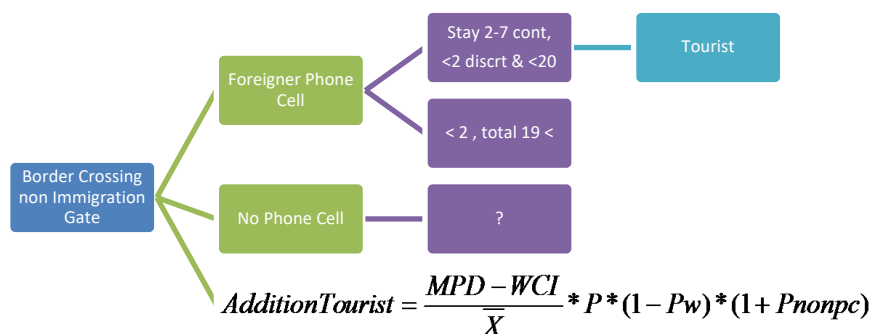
Border Crossing non Immigration Gate

Foreigner Phone Cell

Stay 2-7 cont, <2 discrt & <20

Tourist

< 2 , total 19 <

No Phone Cell

?

$AdditionTourist = \frac{MPD - WCI}{\overline{X}} * P * (1 - Pw) * (1 + Pnonpc)$